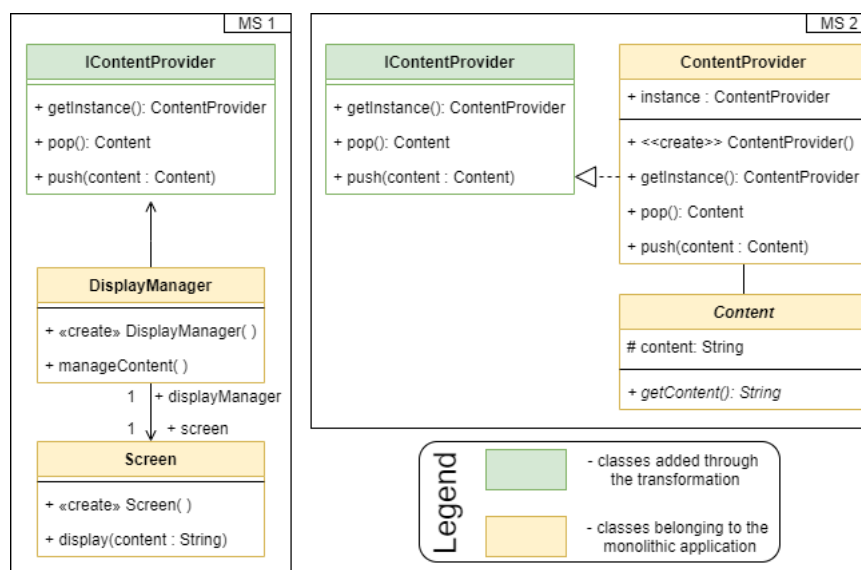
MS 1

IContentProvider

+ getInstance(): ContentProvider

+ pop(): Content

+ push(content : Content)

DisplayManager

+ «create» DisplayManager( )

+ manageContent( )

1 + displayManager

1 + screen

Screen

+ «create» Screen( )

+ display(content : String)

MS 2

IContentProvider

+ getInstance(): ContentProvider

+ pop(): Content

+ push(content : Content)

ContentProvider

+ instance : ContentProvider

+ <<create>> ContentProvider()

+ getInstance(): ContentProvider

+ pop(): Content

+ push(content : Content)

Content

# content: String

+ getContent(): String

Legend

- classes added through the transformation

- classes belonging to the monolithic application